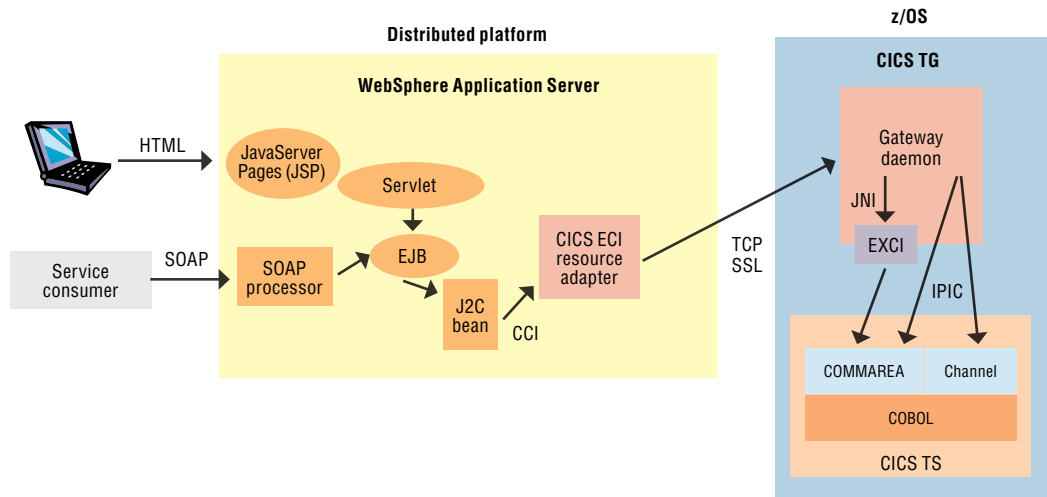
Distributed platform

z/OS

WebSphere Application Server

CICS TG

HTML

JavaServer Pages (JSP)

Servlet

Gateway daemon

JNI

Service consumer

SOAP

SOAP processor

EJB

J2C bean

CCI

CICS ECI resource adapter

TCP
SSL

EXCI

IPIC

COMMAREA

Channel

COBOL

CICS TS